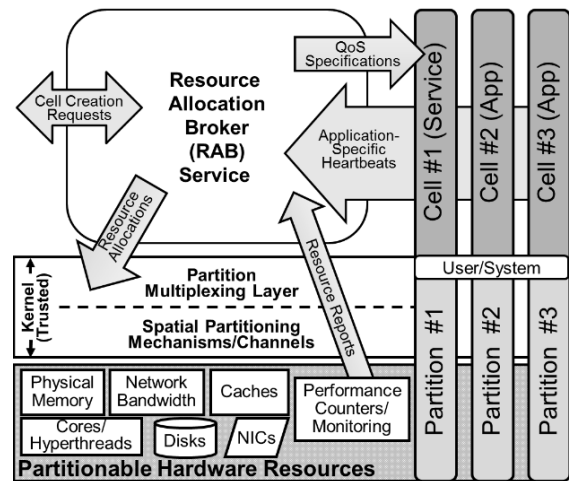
Resource Allocation Broker (RAB) Service

Cell Creation Requests

QoS Specifications

Application-Specific Heartbeats

Resource Allocations

Resource Reports

Cell #1 (Service)

Cell #2 (App)

Cell #3 (App)

User/System

Kernel (Trusted)

Partition Multiplexing Layer

Spatial Partitioning Mechanisms/Channels

Partition #1

Partition #2

Partition #3

Physical Memory

Network Bandwidth

Caches

Performance Counters/ Monitoring

Cores/ Hyperthreads

Disks

NICs

Partitionable Hardware Resources